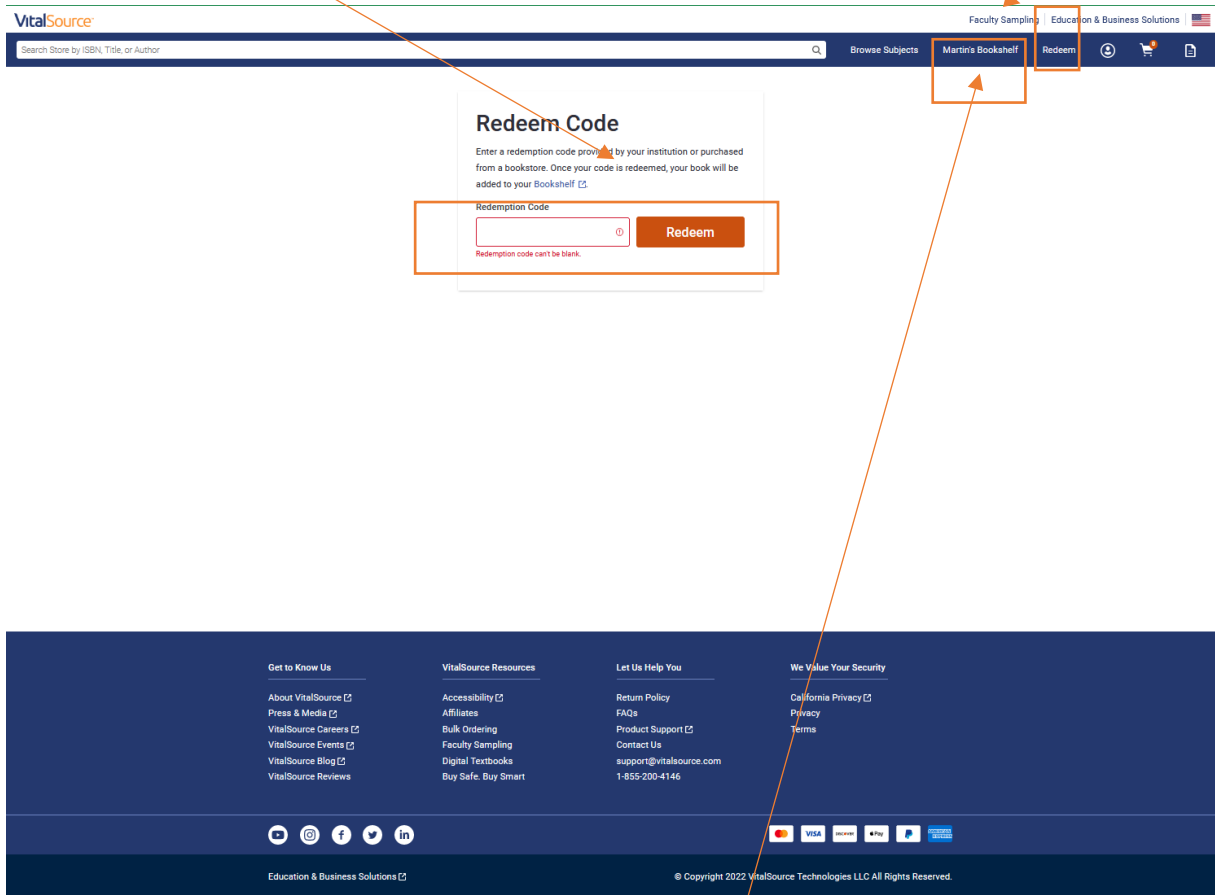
VitalSource

Faculty Sampling | Education & Business Solutions

Search Store by ISBN, Title, or Author

Browse Subjects Martin's Bookshelf Redeem

Redeem Code

Enter a redemption code provided by your institution or purchased from a bookstore. Once your code is redeemed, your book will be added to your Bookshelf.

Redemption Code

Redeem

Redemption code can't be blank.

Get to Know Us
About VitalSource
Press & Media
VitalSource Careers
VitalSource Events
VitalSource Blog
VitalSource Reviews

VitalSource Resources
Accessibility
Affiliates
Bulk Ordering
Faculty Sampling
Digital Textbooks
Buy Safe. Buy Smart

Let Us Help You
Return Policy
FAQs
Product Support
Contact Us
support@vitalsource.com
1-855-200-4146

We Value Your Security
California Privacy
Privacy
Terms

Education & Business Solutions

© Copyright 2022 VitalSource Technologies LLC All Rights Reserved.